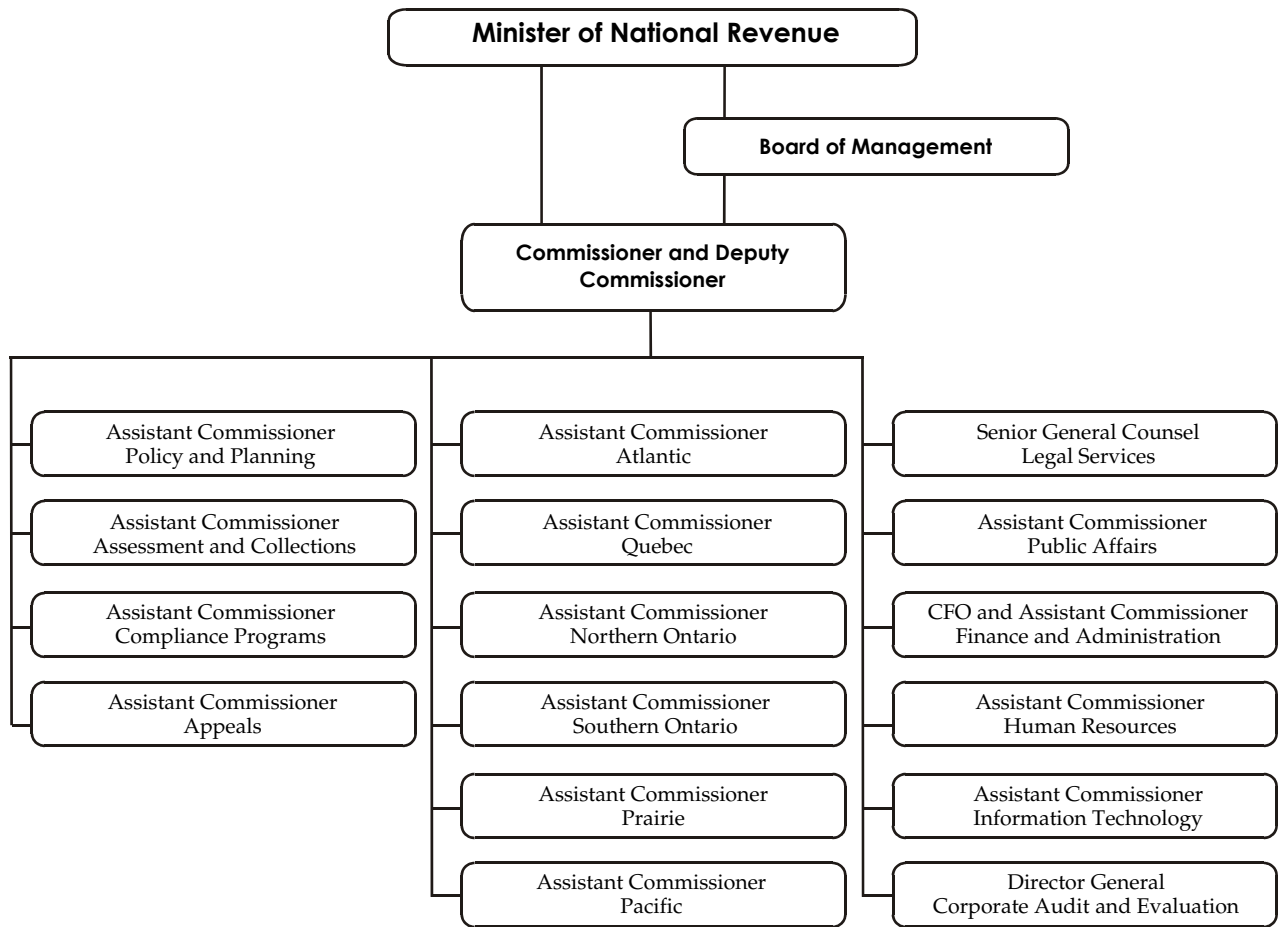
Minister of National Revenue

Board of Management

Commissioner and Deputy Commissioner

Assistant Commissioner
Policy and Planning

Assistant Commissioner
Assessment and Collections

Assistant Commissioner
Compliance Programs

Assistant Commissioner
Appeals

Assistant Commissioner
Atlantic

Assistant Commissioner
Quebec

Assistant Commissioner
Northern Ontario

Assistant Commissioner
Southern Ontario

Assistant Commissioner
Prairie

Assistant Commissioner
Pacific

Senior General Counsel
Legal Services

Assistant Commissioner
Public Affairs

CFO and Assistant Commissioner
Finance and Administration

Assistant Commissioner
Human Resources

Assistant Commissioner
Information Technology

Director General
Corporate Audit and Evaluation